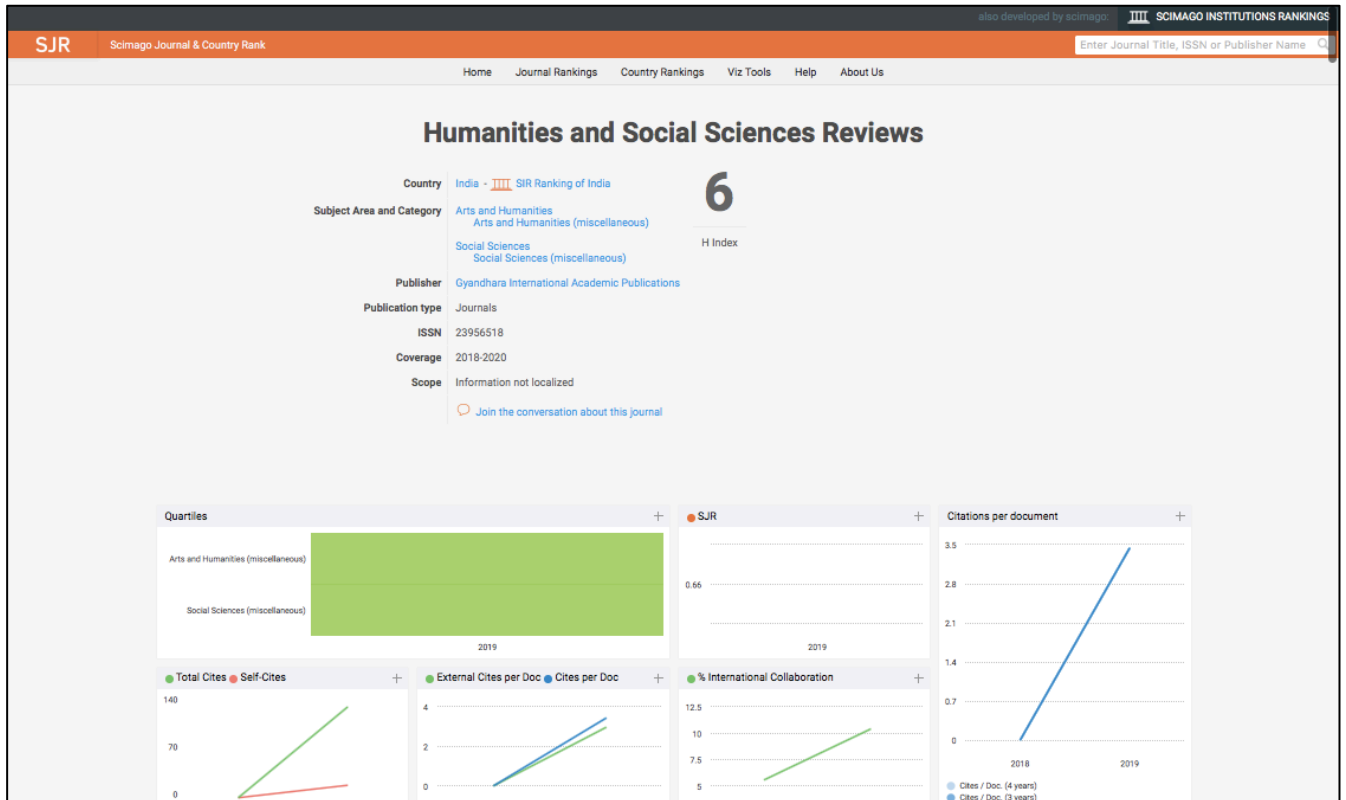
also developed by scimago: SCIMAGO INSTITUTIONS RANKINGS

SJR Scimago Journal & Country Rank

Enter Journal Title, ISSN or Publisher Name

Home Journal Rankings Country Rankings Viz Tools Help About Us

Humanities and Social Sciences Reviews

Country India - SIR Ranking of India

Subject Area and Category Arts and Humanities
Arts and Humanities (miscellaneous)
Social Sciences
Social Sciences (miscellaneous)

Publisher Gyandhara International Academic Publications

Publication type Journals

ISSN 23956518

Coverage 2018-2020

Scope Information not localized

Join the conversation about this journal

6
H Index

Quartiles +
Arts and Humanities (miscellaneous)
Social Sciences (miscellaneous)
2019

SJR +
0.66
2019

Citations per document +
3.5
2.8
2.1
1.4
0.7
0
2018 2019
Cites / Doc. (4 years)
Cites / Doc. (3 years)

Total Cites Self-Cites +
140
70
0

External Cites per Doc Cites per Doc +
4
2
0

% International Collaboration +
12.5
10
7.5
5